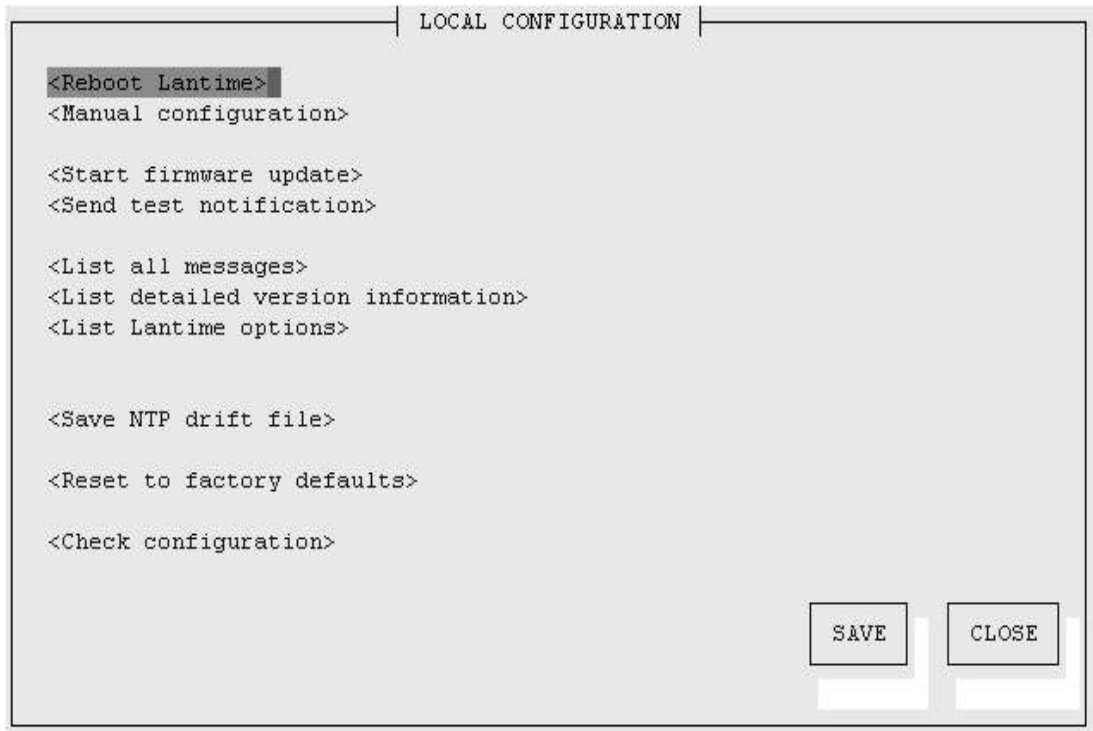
LOCAL CONFIGURATION

<Reboot Lantime>
<Manual configuration>

<Start firmware update>
<Send test notification>

<List all messages>
<List detailed version information>
<List Lantime options>

<Save NTP drift file>

<Reset to factory defaults>

<Check configuration>

SAVE CLOSE